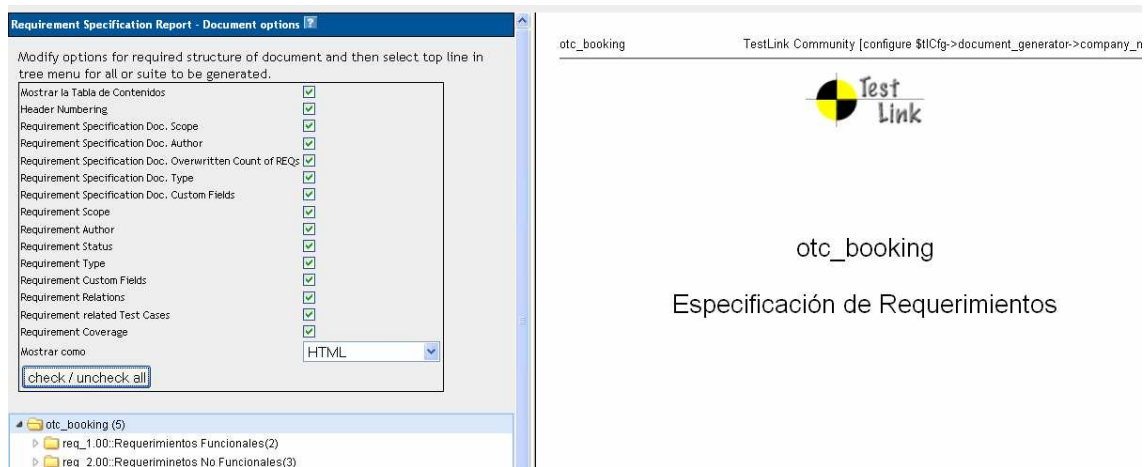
Requirement Specification Report - Document options

Modify options for required structure of document and then select top line in tree menu for all or suite to be generated.

Mostrar la Tabla de Contenidos
Header Numbering
Requirement Specification Doc. Scope
Requirement Specification Doc. Author
Requirement Specification Doc. Overwritten Count of REQs
Requirement Specification Doc. Type
Requirement Specification Doc. Custom Fields
Requirement Scope
Requirement Author
Requirement Status
Requirement Type
Requirement Custom Fields
Requirement Relations
Requirement related Test Cases
Requirement Coverage
Mostrar como HTML

check / uncheck all

otc_booking (5)
req_1.00::Requerimientos Funcionales(2)
req_2.00::Requeriminetos No Funcionales(3)

otc_booking TestLink Community [configure $tlCfg->document_generator->company_n

Test Link

otc_booking

Especificación de Requerimientos